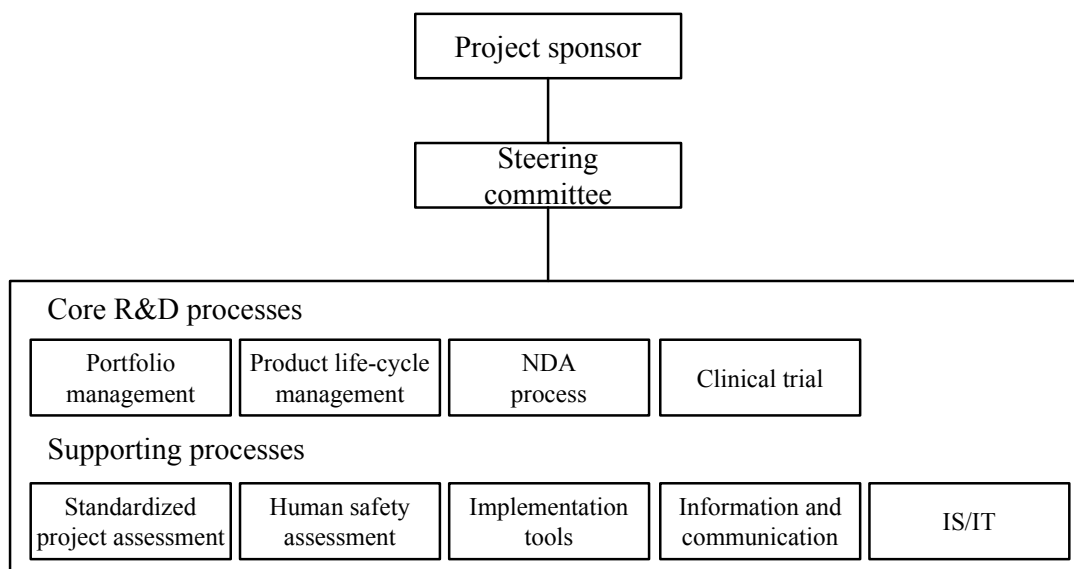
Project sponsor

Steering committee

Core R&D processes

Portfolio management

Product life-cycle management

NDA process

Clinical trial

Supporting processes

Standardized project assessment

Human safety assessment

Implementation tools

Information and communication

IS/IT